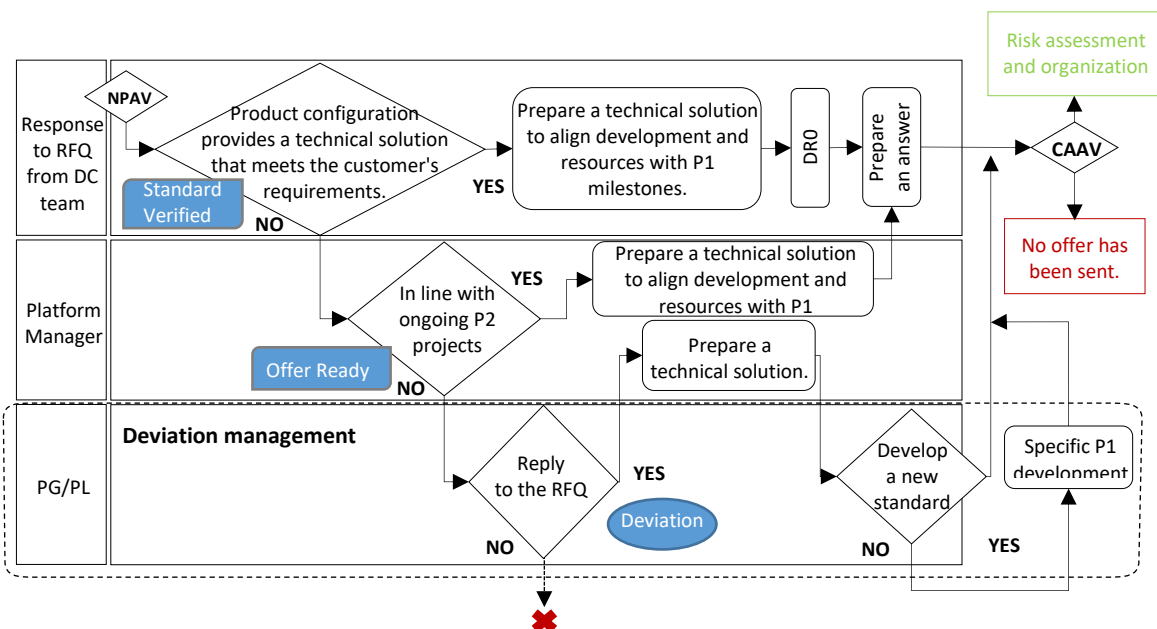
Risk assessment and organization

Response to RFQ from DC team

NPAV

Product configuration provides a technical solution that meets the customer's requirements.

Standard Verified

NO

YES

Prepare a technical solution to align development and resources with P1 milestones.

DR0

Prepare an answer

CAAV

No offer has been sent.

Platform Manager

In line with ongoing P2 projects

YES

Prepare a technical solution to align development and resources with P1

Offer Ready

NO

Prepare a technical solution.

PG/PL

Deviation management

Reply to the RFQ

YES

Deviation

NO

Develop a new standard

Specific P1 development

NO

YES